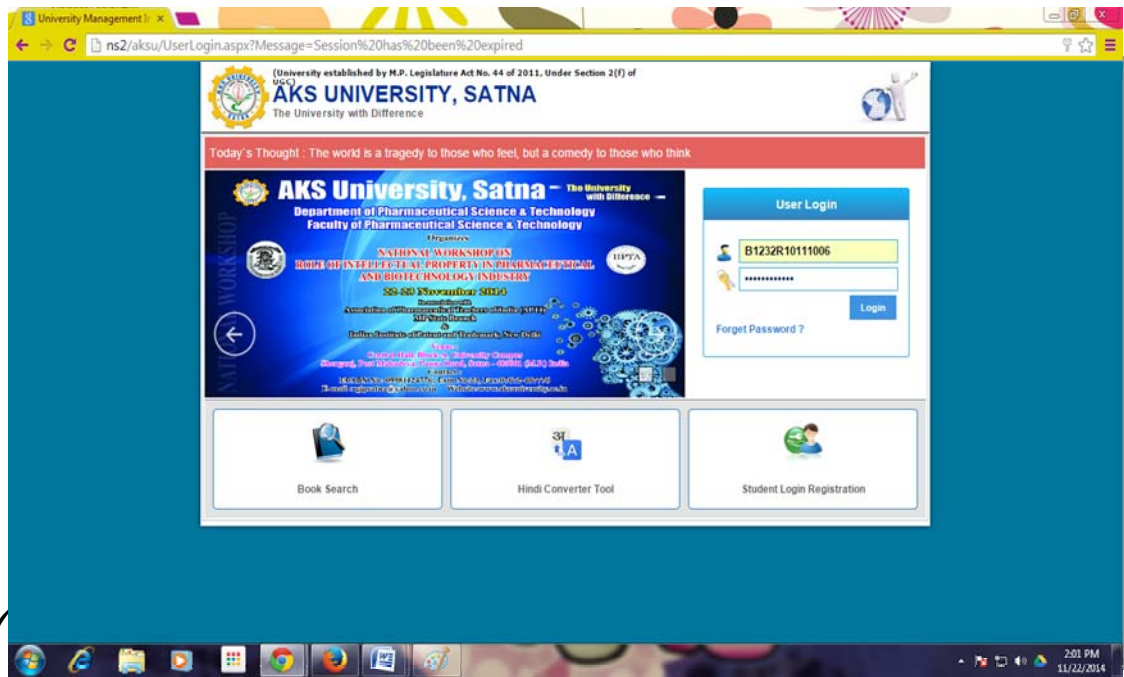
University Management I ×

ns2/aksu/UserLogin.aspx?Message=Session%20has%20been%20expired

(University established by M.P. Legislature Act No. 44 of 2011, Under Section 2(f) of UGC)
AKS UNIVERSITY, SATNA
The University with Difference

Today's Thought : The world is a tragedy to those who feel, but a comedy to those who think

AKS University, Satna – The University with Difference –
Department of Pharmaceutical Science & Technology
Faculty of Pharmaceutical Science & Technology
Organizes
NATIONAL WORKSHOP ON
ROLE OF INTELLECTUAL PROPERTY IN PHARMACEUTICAL AND BIOTECHNOLOGY INDUSTRY
22-23 November 2014
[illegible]
NATIONAL WORKSHOP
IPTA

User Login
B1232R10111006
••••••••••••
Login
Forget Password ?

Book Search

अ A
Hindi Converter Tool

Student Login Registration

2:01 PM
11/22/2014